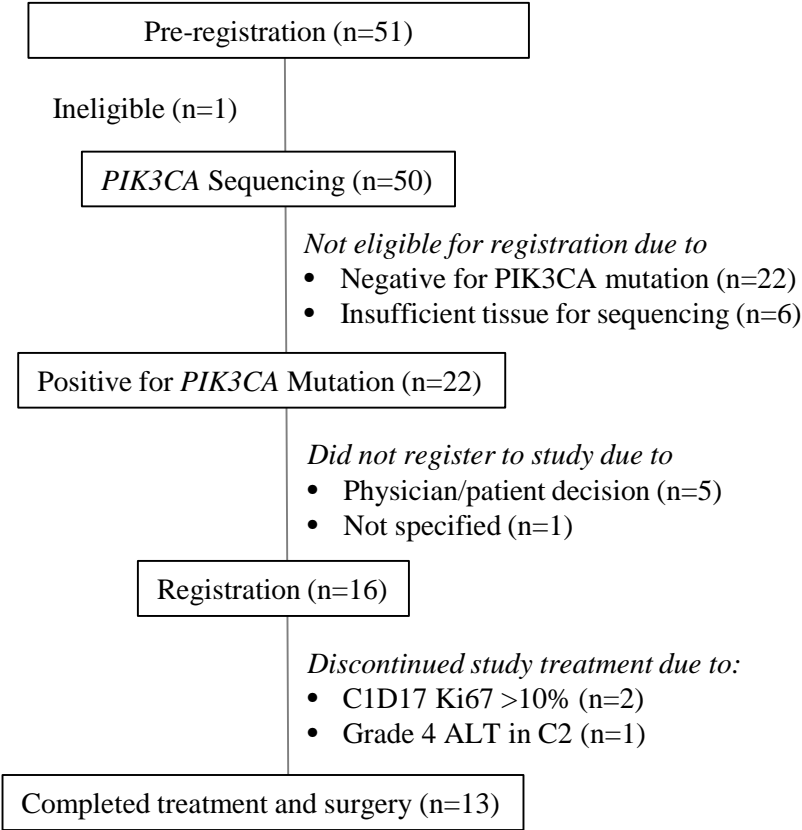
Pre-registration (n=51)

Ineligible (n=1)

*PIK3CA* Sequencing (n=50)

*Not eligible for registration due to*
- Negative for PIK3CA mutation (n=22)
- Insufficient tissue for sequencing (n=6)

Positive for *PIK3CA* Mutation (n=22)

*Did not register to study due to*
- Physician/patient decision (n=5)
- Not specified (n=1)

Registration (n=16)

*Discontinued study treatment due to:*
- C1D17 Ki67 >10% (n=2)
- Grade 4 ALT in C2 (n=1)

Completed treatment and surgery (n=13)